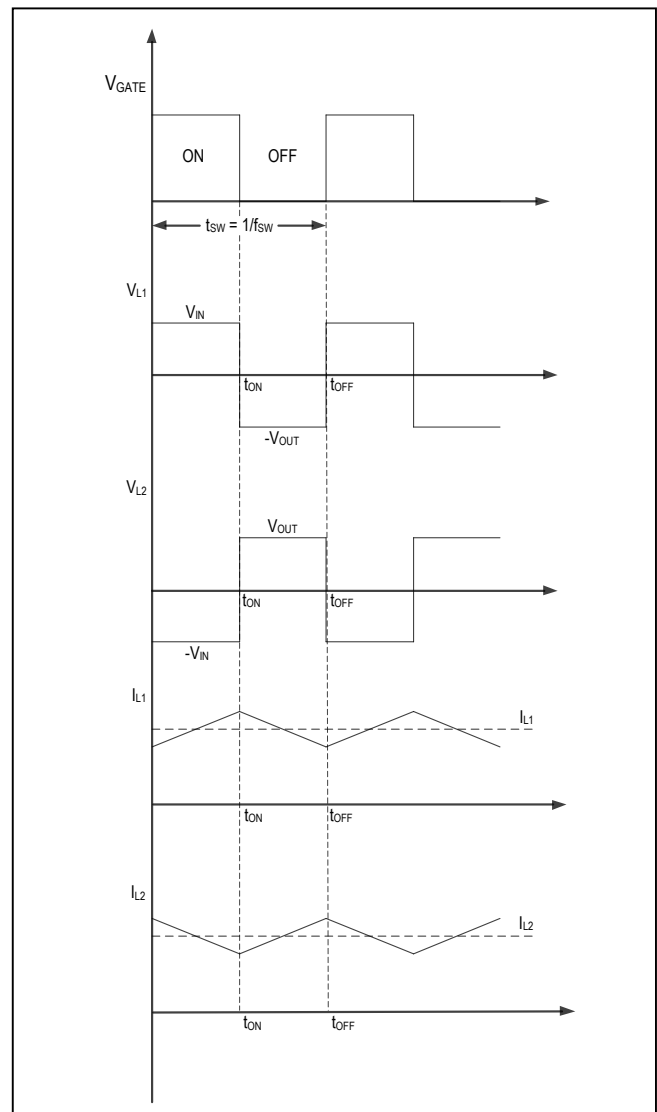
$V_{GATE}$

ON

OFF

$t_{SW} = 1/f_{SW}$

$V_{L1}$

$V_{IN}$

$t_{ON}$

$t_{OFF}$

$-V_{OUT}$

$V_{L2}$

$V_{OUT}$

$t_{ON}$

$t_{OFF}$

$-V_{IN}$

$I_{L1}$

$I_{L1}$

$t_{ON}$

$t_{OFF}$

$I_{L2}$

$I_{L2}$

$t_{ON}$

$t_{OFF}$